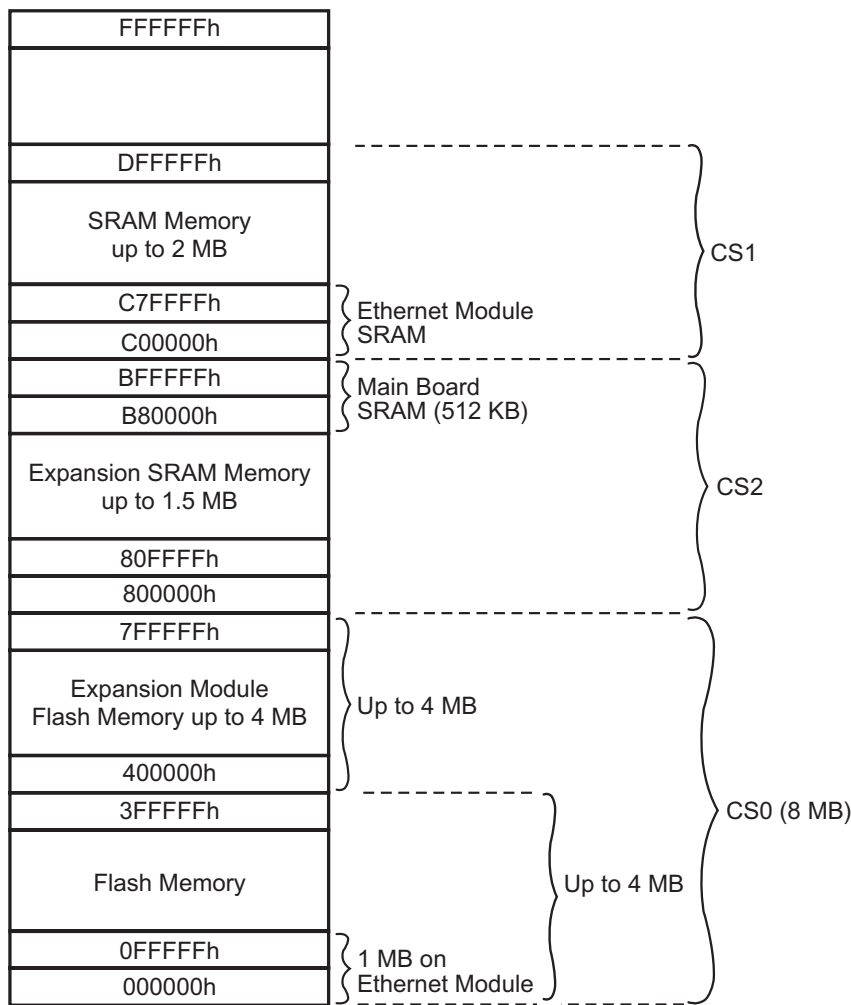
FFFFFFh

DFFFFFh

SRAM Memory up to 2 MB

C7FFFFh

Ethernet Module SRAM

C00000h

CS1

BFFFFFh

Main Board SRAM (512 KB)

B80000h

Expansion SRAM Memory up to 1.5 MB

CS2

80FFFFh

800000h

7FFFFFh

Expansion Module Flash Memory up to 4 MB

Up to 4 MB

400000h

3FFFFFh

CS0 (8 MB)

Flash Memory

Up to 4 MB

0FFFFFh

1 MB on Ethernet Module

000000h